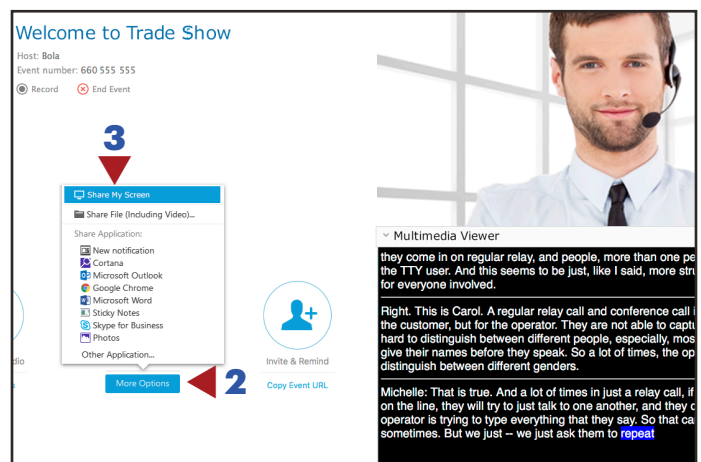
Welcome to Trade Show
Host: Bola
Event number: 660 555 555
Record
End Event

3

Share My Screen
Share File (Including Video)...
Share Application:
New notification
Cortana
Microsoft Outlook
Google Chrome
Microsoft Word
Sticky Notes
Skype for Business
Photos
Other Application...

More Options
2

Invite & Remind
Copy Event URL

Multimedia Viewer
they come in on regular relay, and people, more than one pe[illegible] the TTY user. And this seems to be just, like I said, more stru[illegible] for everyone involved.

Right. This is Carol. A regular relay call and conference call i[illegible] the customer, but for the operator. They are not able to captu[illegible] hard to distinguish between different people, especially, mos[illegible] give their names before they speak. So a lot of times, the op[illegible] distinguish between different genders.

Michelle: That is true. And a lot of times in just a relay call, if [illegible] on the line, they will try to just talk to one another, and they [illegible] operator is trying to type everything that they say. So that ca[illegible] sometimes. But we just -- we just ask them to repeat